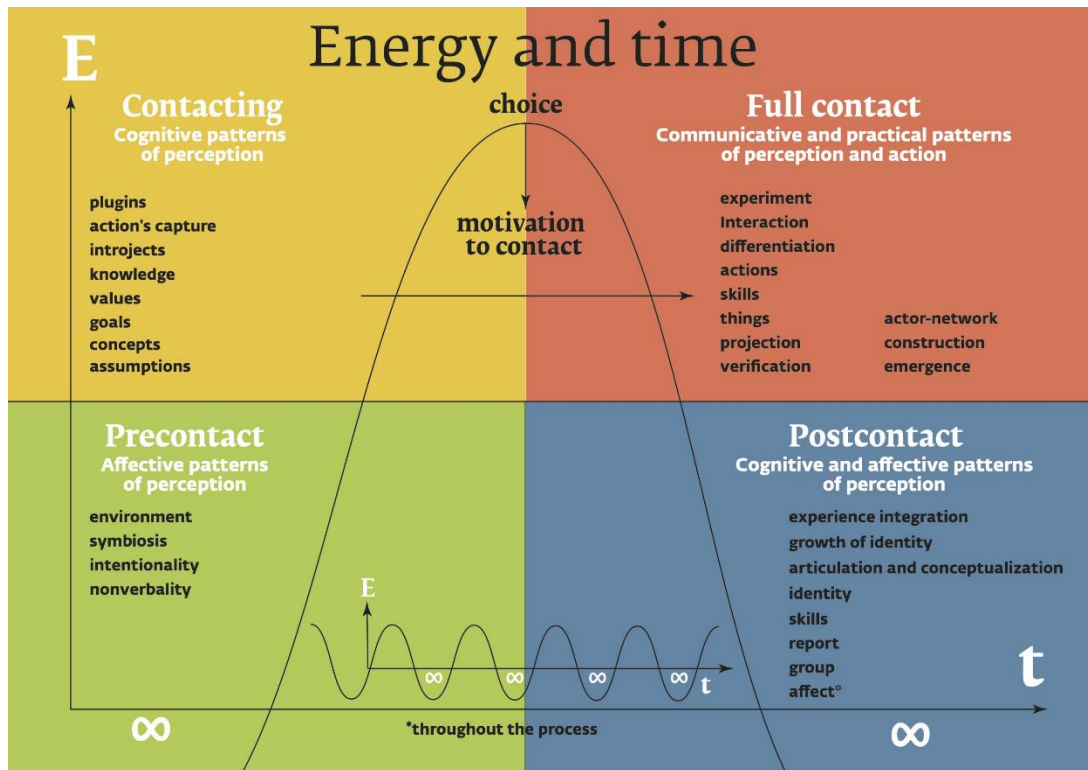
Energy and time

E

Contacting
Cognitive patterns of perception

plugins
action's capture
introjects
knowledge
values
goals
concepts
assumptions

choice

motivation to contact

Full contact
Communicative and practical patterns of perception and action

experiment
Interaction
differentiation
actions
skills
things
projection
verification

actor-network
construction
emergence

Precontact
Affective patterns of perception

environment
symbiosis
intentionality
nonverbality

Postcontact
Cognitive and affective patterns of perception

experience integration
growth of identity
articulation and conceptualization
identity
skills
report
group
affect*

E

∞ ∞ ∞ ∞ t

t

∞

*throughout the process

∞